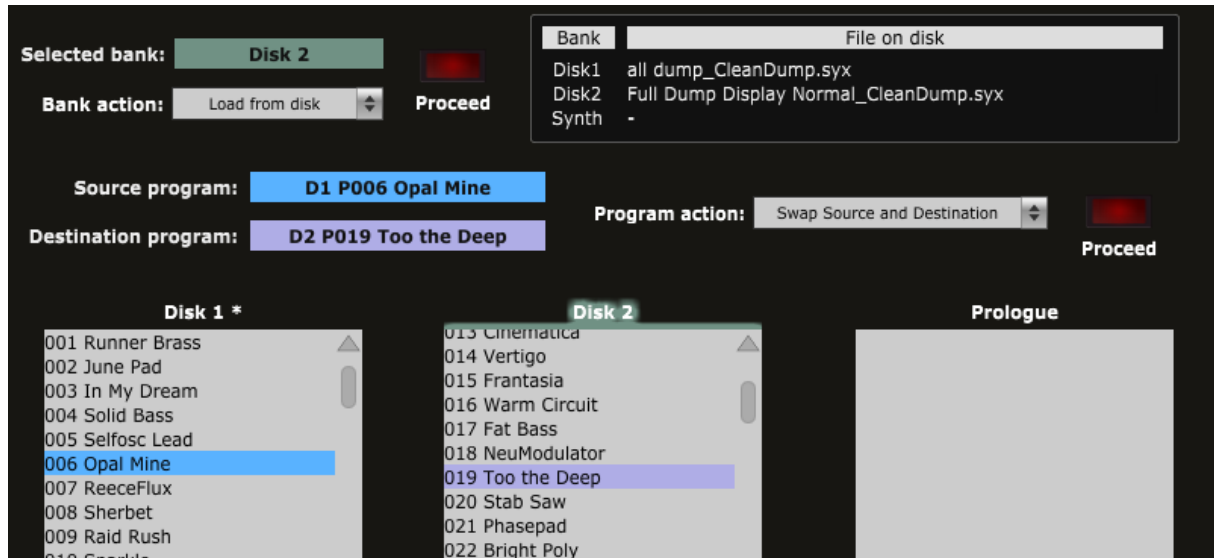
Selected bank: Disk 2

Bank action: Load from disk

Proceed

| Bank | File on disk |
|---|---|
| Disk1 | all dump_CleanDump.syx |
| Disk2 | Full Dump Display Normal_CleanDump.syx |
| Synth | - |

Source program: D1 P006 Opal Mine

Destination program: D2 P019 Too the Deep

Program action: Swap Source and Destination

Proceed

Disk 1 *

001 Runner Brass
002 June Pad
003 In My Dream
004 Solid Bass
005 Selfosc Lead
006 Opal Mine
007 ReeceFlux
008 Sherbet
009 Raid Rush
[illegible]

Disk 2

013 Cinematica
014 Vertigo
015 Frantasia
016 Warm Circuit
017 Fat Bass
018 NeuModulator
019 Too the Deep
020 Stab Saw
021 Phasepad
022 Bright Poly

Prologue